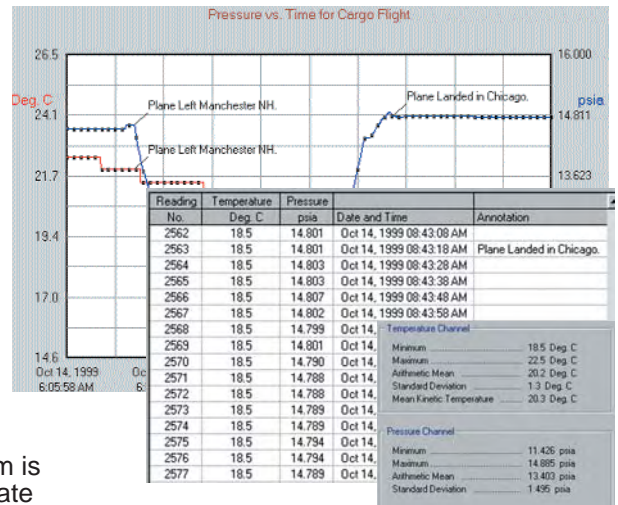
Pressure vs. Time for Cargo Flight

26.5
24.1
21.7
19.4
17.0
14.6

Deg. C

16.000
14.811
13.623

psia

Plane Left Manchester NH.
Plane Left Manchester NH.
Plane Landed in Chicago.

Oct 14, 1999
6:05:58 AM

| Reading No. | Temperature Deg. C | Pressure psia | Date and Time | Annotation |
|---|---|---|---|---|
| 2562 | 18.5 | 14.801 | Oct 14, 1999 08:43:08 AM | |
| 2563 | 18.5 | 14.801 | Oct 14, 1999 08:43:18 AM | Plane Landed in Chicago. |
| 2564 | 18.5 | 14.803 | Oct 14, 1999 08:43:28 AM | |
| 2565 | 18.5 | 14.803 | Oct 14, 1999 08:43:38 AM | |
| 2566 | 18.5 | 14.807 | Oct 14, 1999 08:43:48 AM | |
| 2567 | 18.5 | 14.802 | Oct 14, 1999 08:43:58 AM | |
| 2568 | 18.5 | 14.799 | Oct 14, | |
| 2569 | 18.5 | 14.801 | Oct 14, | |
| 2570 | 18.5 | 14.790 | Oct 14, | |
| 2571 | 18.5 | 14.788 | Oct 14, | |
| 2572 | 18.5 | 14.788 | Oct 14, | |
| 2573 | 18.5 | 14.789 | Oct 14, | |
| 2574 | 18.5 | 14.789 | Oct 14, | |
| 2575 | 18.5 | 14.794 | Oct 14, | |
| 2576 | 18.5 | 14.794 | Oct 14, | |
| 2577 | 18.5 | 14.789 | Oct 14, | |

Temperature Channel
Minimum 18.5 Deg. C
Maximum 22.5 Deg. C
Arithmetic Mean 20.2 Deg. C
Standard Deviation 1.3 Deg. C
Mean Kinetic Temperature 20.3 Deg. C

Pressure Channel
Minimum 11.426 psia
Maximum 14.885 psia
Arithmetic Mean 13.403 psia
Standard Deviation 1.495 psia

m is
ate